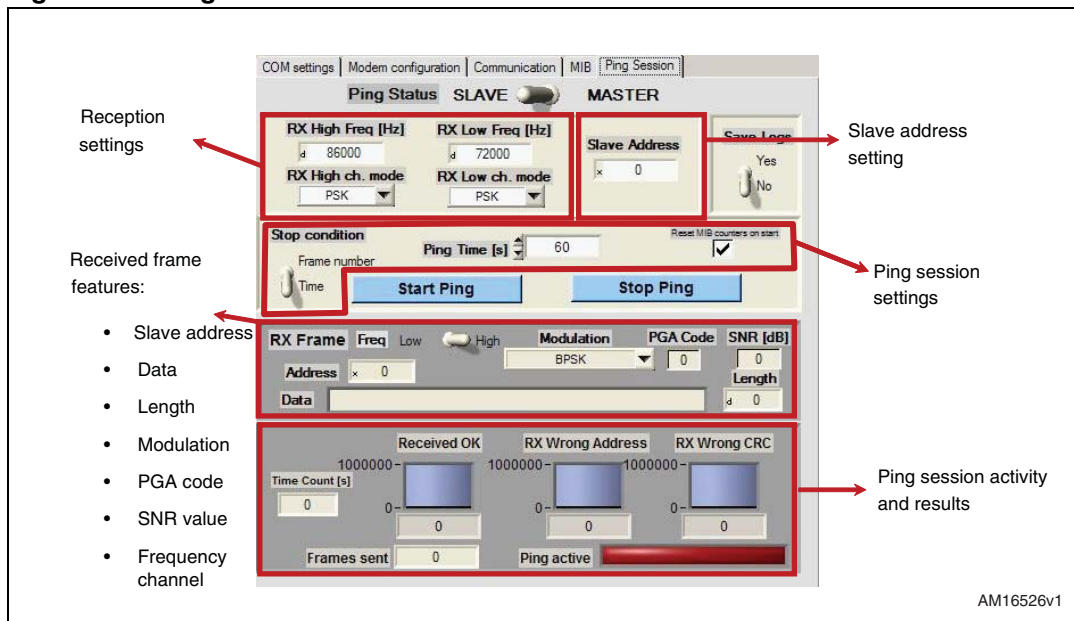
COM settings | Modem configuration | Communication | MIB | Ping Session

Ping Status SLAVE MASTER

Reception settings

RX High Freq [Hz]
d 86000
RX Low Freq [Hz]
d 72000
RX High ch. mode
PSK
RX Low ch. mode
PSK

Slave Address
x 0

Save Logs
Yes
No

Slave address setting

Stop condition
Frame number
Time
Ping Time [s] 60
Reset MIB counters on start
Start Ping
Stop Ping

Ping session settings

Received frame features:

- Slave address
- Data
- Length
- Modulation
- PGA code
- SNR value
- Frequency channel

RX Frame Freq Low High
Modulation
BPSK
PGA Code
0
SNR [dB]
0
Length
d 0
Address x 0
Data

Received OK
RX Wrong Address
RX Wrong CRC
1000000
1000000
1000000
0
0
0
Time Count [s]
0
0
0
0
Frames sent 0
Ping active

Ping session activity and results

AM16526v1